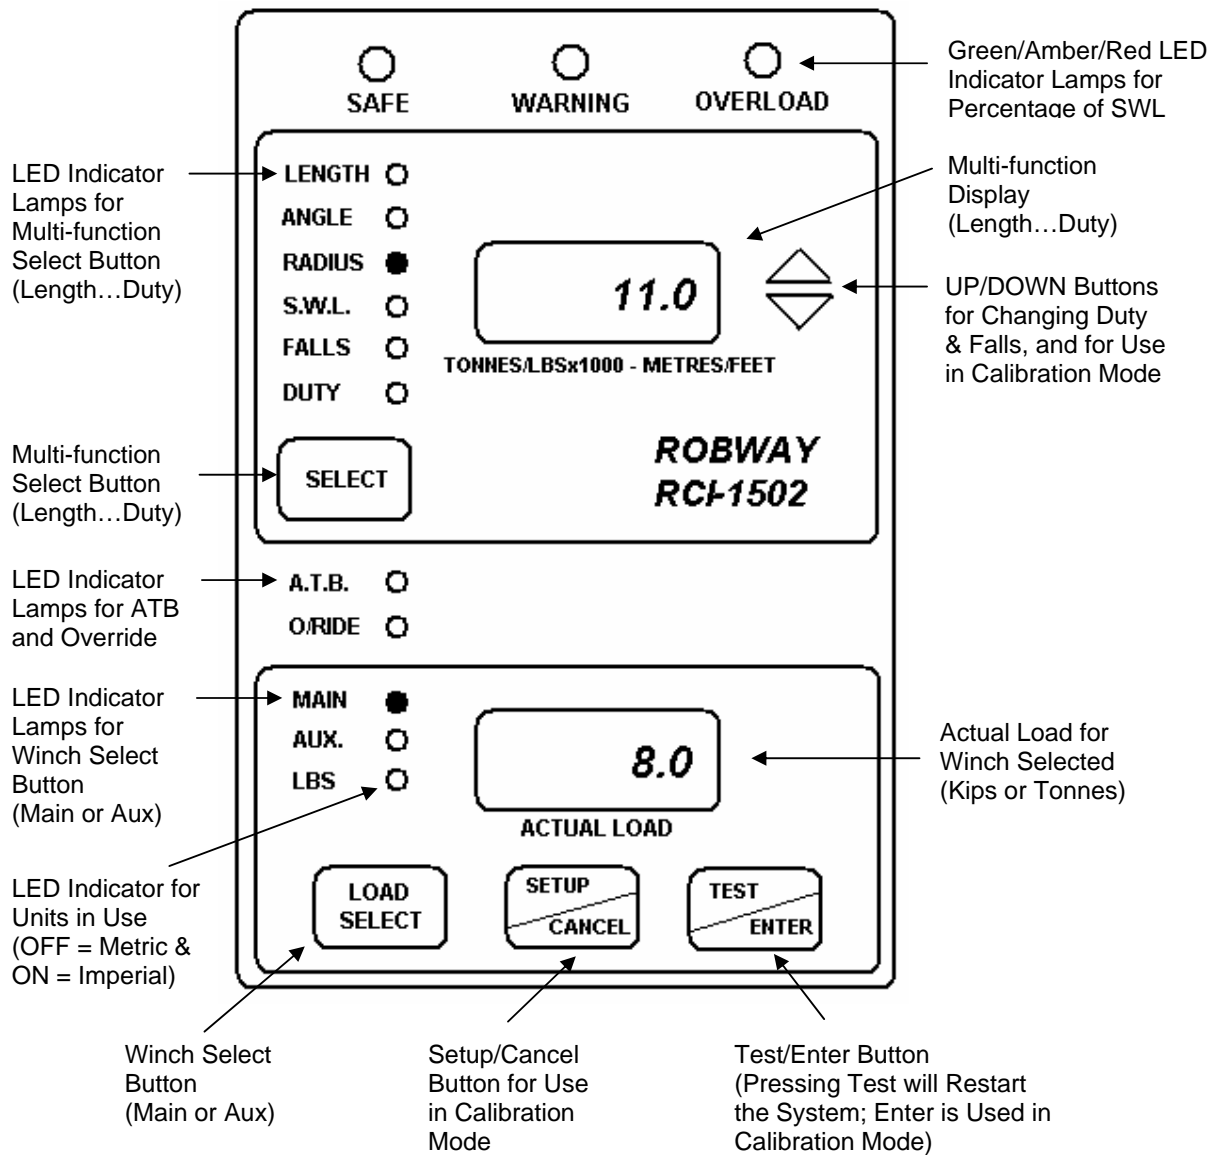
SAFE
WARNING
OVERLOAD

Green/Amber/Red LED Indicator Lamps for Percentage of SWL

LED Indicator Lamps for Multi-function Select Button (Length…Duty)

LENGTH
ANGLE
RADIUS
S.W.L.
FALLS
DUTY

Multi-function Display (Length…Duty)

11.0

TONNES/LBSx1000 - METRES/FEET

UP/DOWN Buttons for Changing Duty & Falls, and for Use in Calibration Mode

Multi-function Select Button (Length…Duty)

SELECT

ROBWAY
RCI-1502

LED Indicator Lamps for ATB and Override

A.T.B.
O/RIDE

LED Indicator Lamps for Winch Select Button (Main or Aux)

MAIN
AUX.
LBS

8.0

ACTUAL LOAD

Actual Load for Winch Selected (Kips or Tonnes)

LED Indicator for Units in Use (OFF = Metric & ON = Imperial)

LOAD SELECT

SETUP
CANCEL

TEST
ENTER

Winch Select Button (Main or Aux)

Setup/Cancel Button for Use in Calibration Mode

Test/Enter Button (Pressing Test will Restart the System; Enter is Used in Calibration Mode)